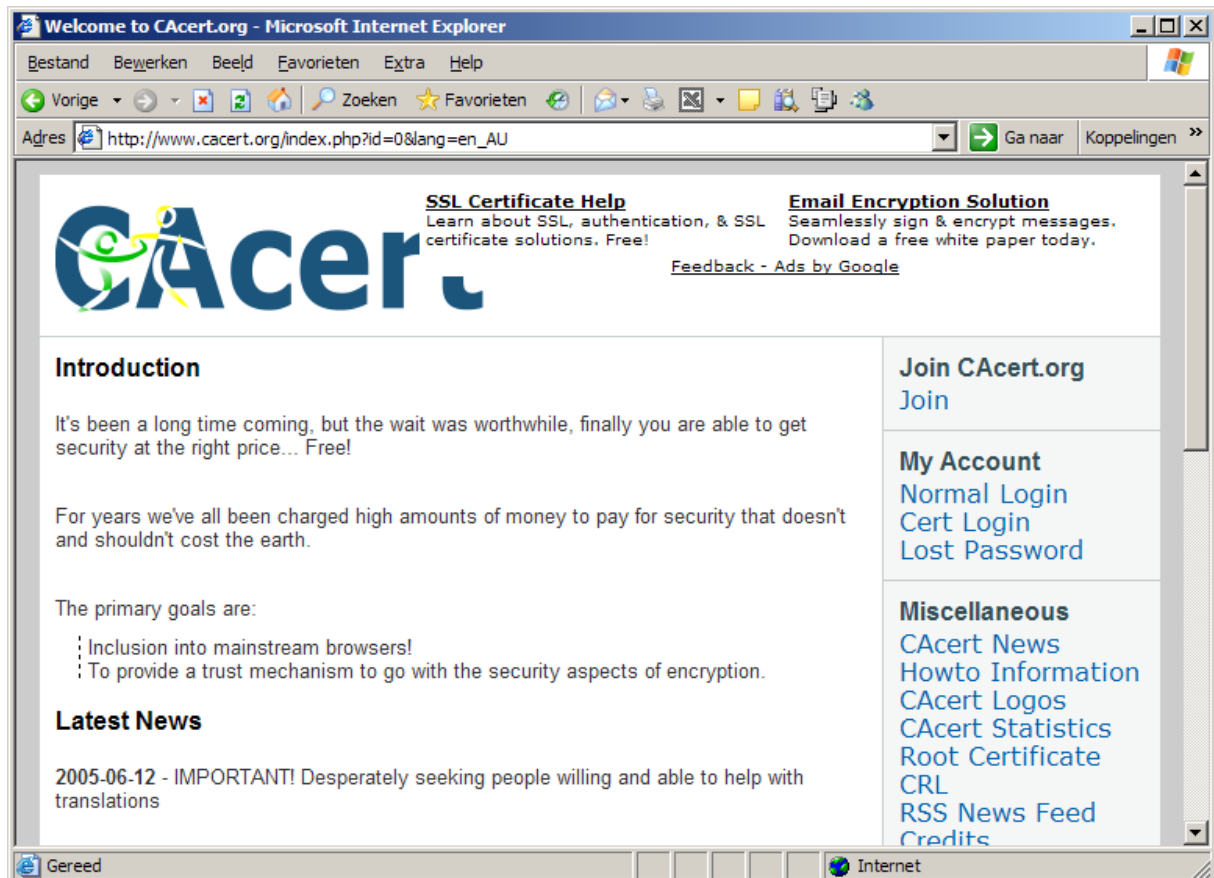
Welcome to CAcert.org - Microsoft Internet Explorer

Bestand Bewerken Beeld Favorieten Extra Help

Vorige Zoeken Favorieten

Adres http://www.cacert.org/index.php?id=0&lang=en_AU Ga naar Koppelingen »

CAcert

SSL Certificate Help
Learn about SSL, authentication, & SSL certificate solutions. Free!

Email Encryption Solution
Seamlessly sign & encrypt messages. Download a free white paper today.

Feedback - Ads by Google

Introduction

It's been a long time coming, but the wait was worthwhile, finally you are able to get security at the right price... Free!

For years we've all been charged high amounts of money to pay for security that doesn't and shouldn't cost the earth.

The primary goals are:

Inclusion into mainstream browsers!
To provide a trust mechanism to go with the security aspects of encryption.

Latest News

2005-06-12 - IMPORTANT! Desperately seeking people willing and able to help with translations

Join CAcert.org
Join

My Account
Normal Login
Cert Login
Lost Password

Miscellaneous
CAcert News
Howto Information
CAcert Logos
CAcert Statistics
Root Certificate
CRL
RSS News Feed
Credits

Gereed Internet